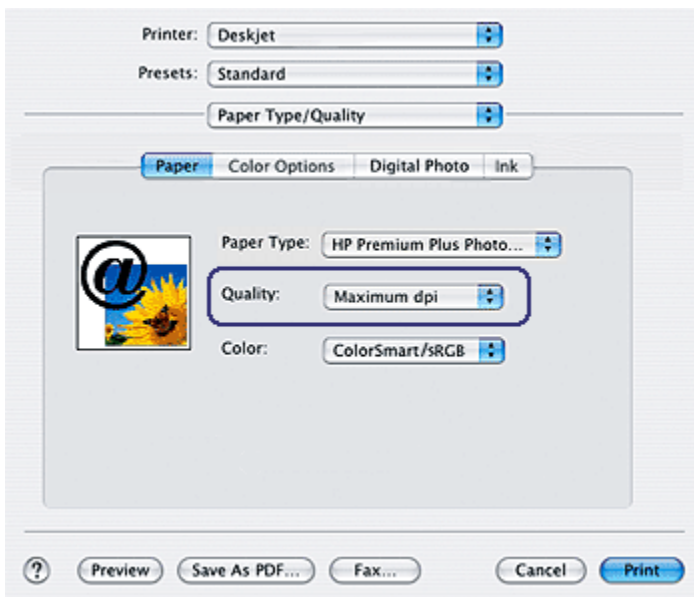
Printer: Deskjet

Presets: Standard

Paper Type/Quality

Paper | Color Options | Digital Photo | Ink

@

Paper Type: HP Premium Plus Photo...

Quality: Maximum dpi

Color: ColorSmart/sRGB

? Preview Save As PDF... Fax... Cancel Print